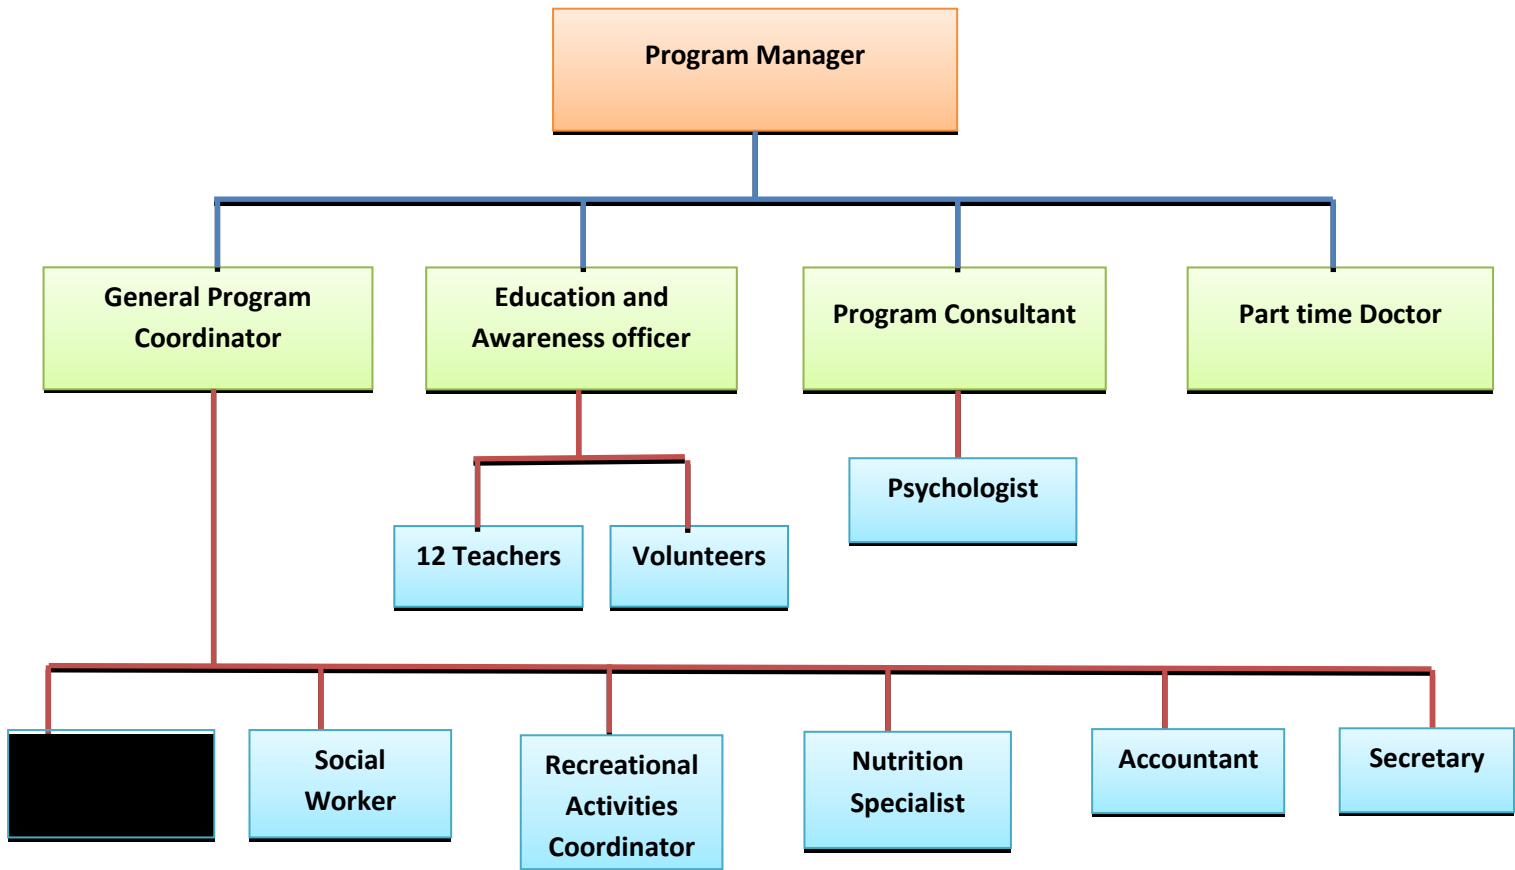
Program Manager

General Program Coordinator

Education and Awareness officer

Program Consultant

Part time Doctor

12 Teachers

Volunteers

Psychologist

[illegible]

Social Worker

Recreational Activities Coordinator

Nutrition Specialist

Accountant

Secretary